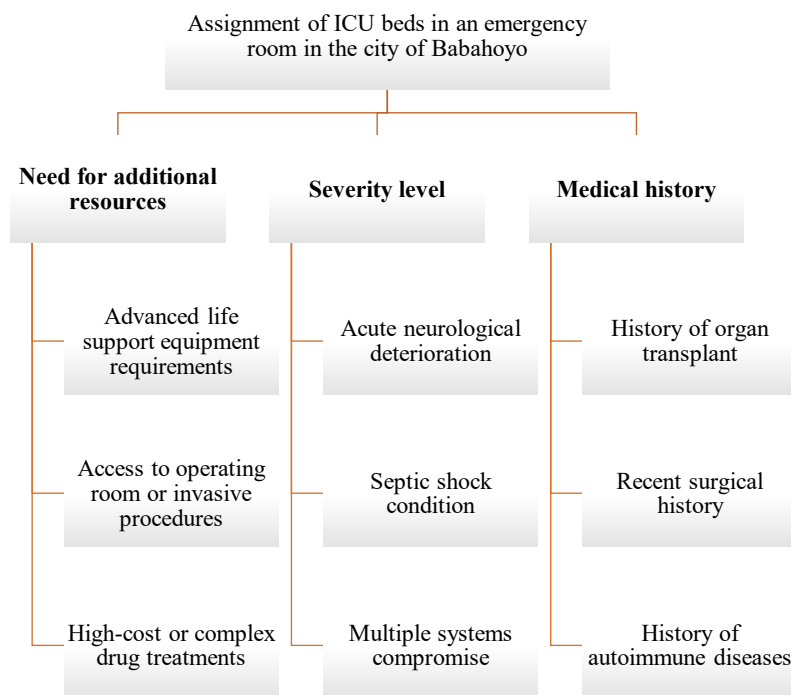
Assignment of ICU beds in an emergency room in the city of Babahoyo

Need for additional resources

Advanced life support equipment requirements

Access to operating room or invasive procedures

High-cost or complex drug treatments

Severity level

Acute neurological deterioration

Septic shock condition

Multiple systems compromise

Medical history

History of organ transplant

Recent surgical history

History of autoimmune diseases